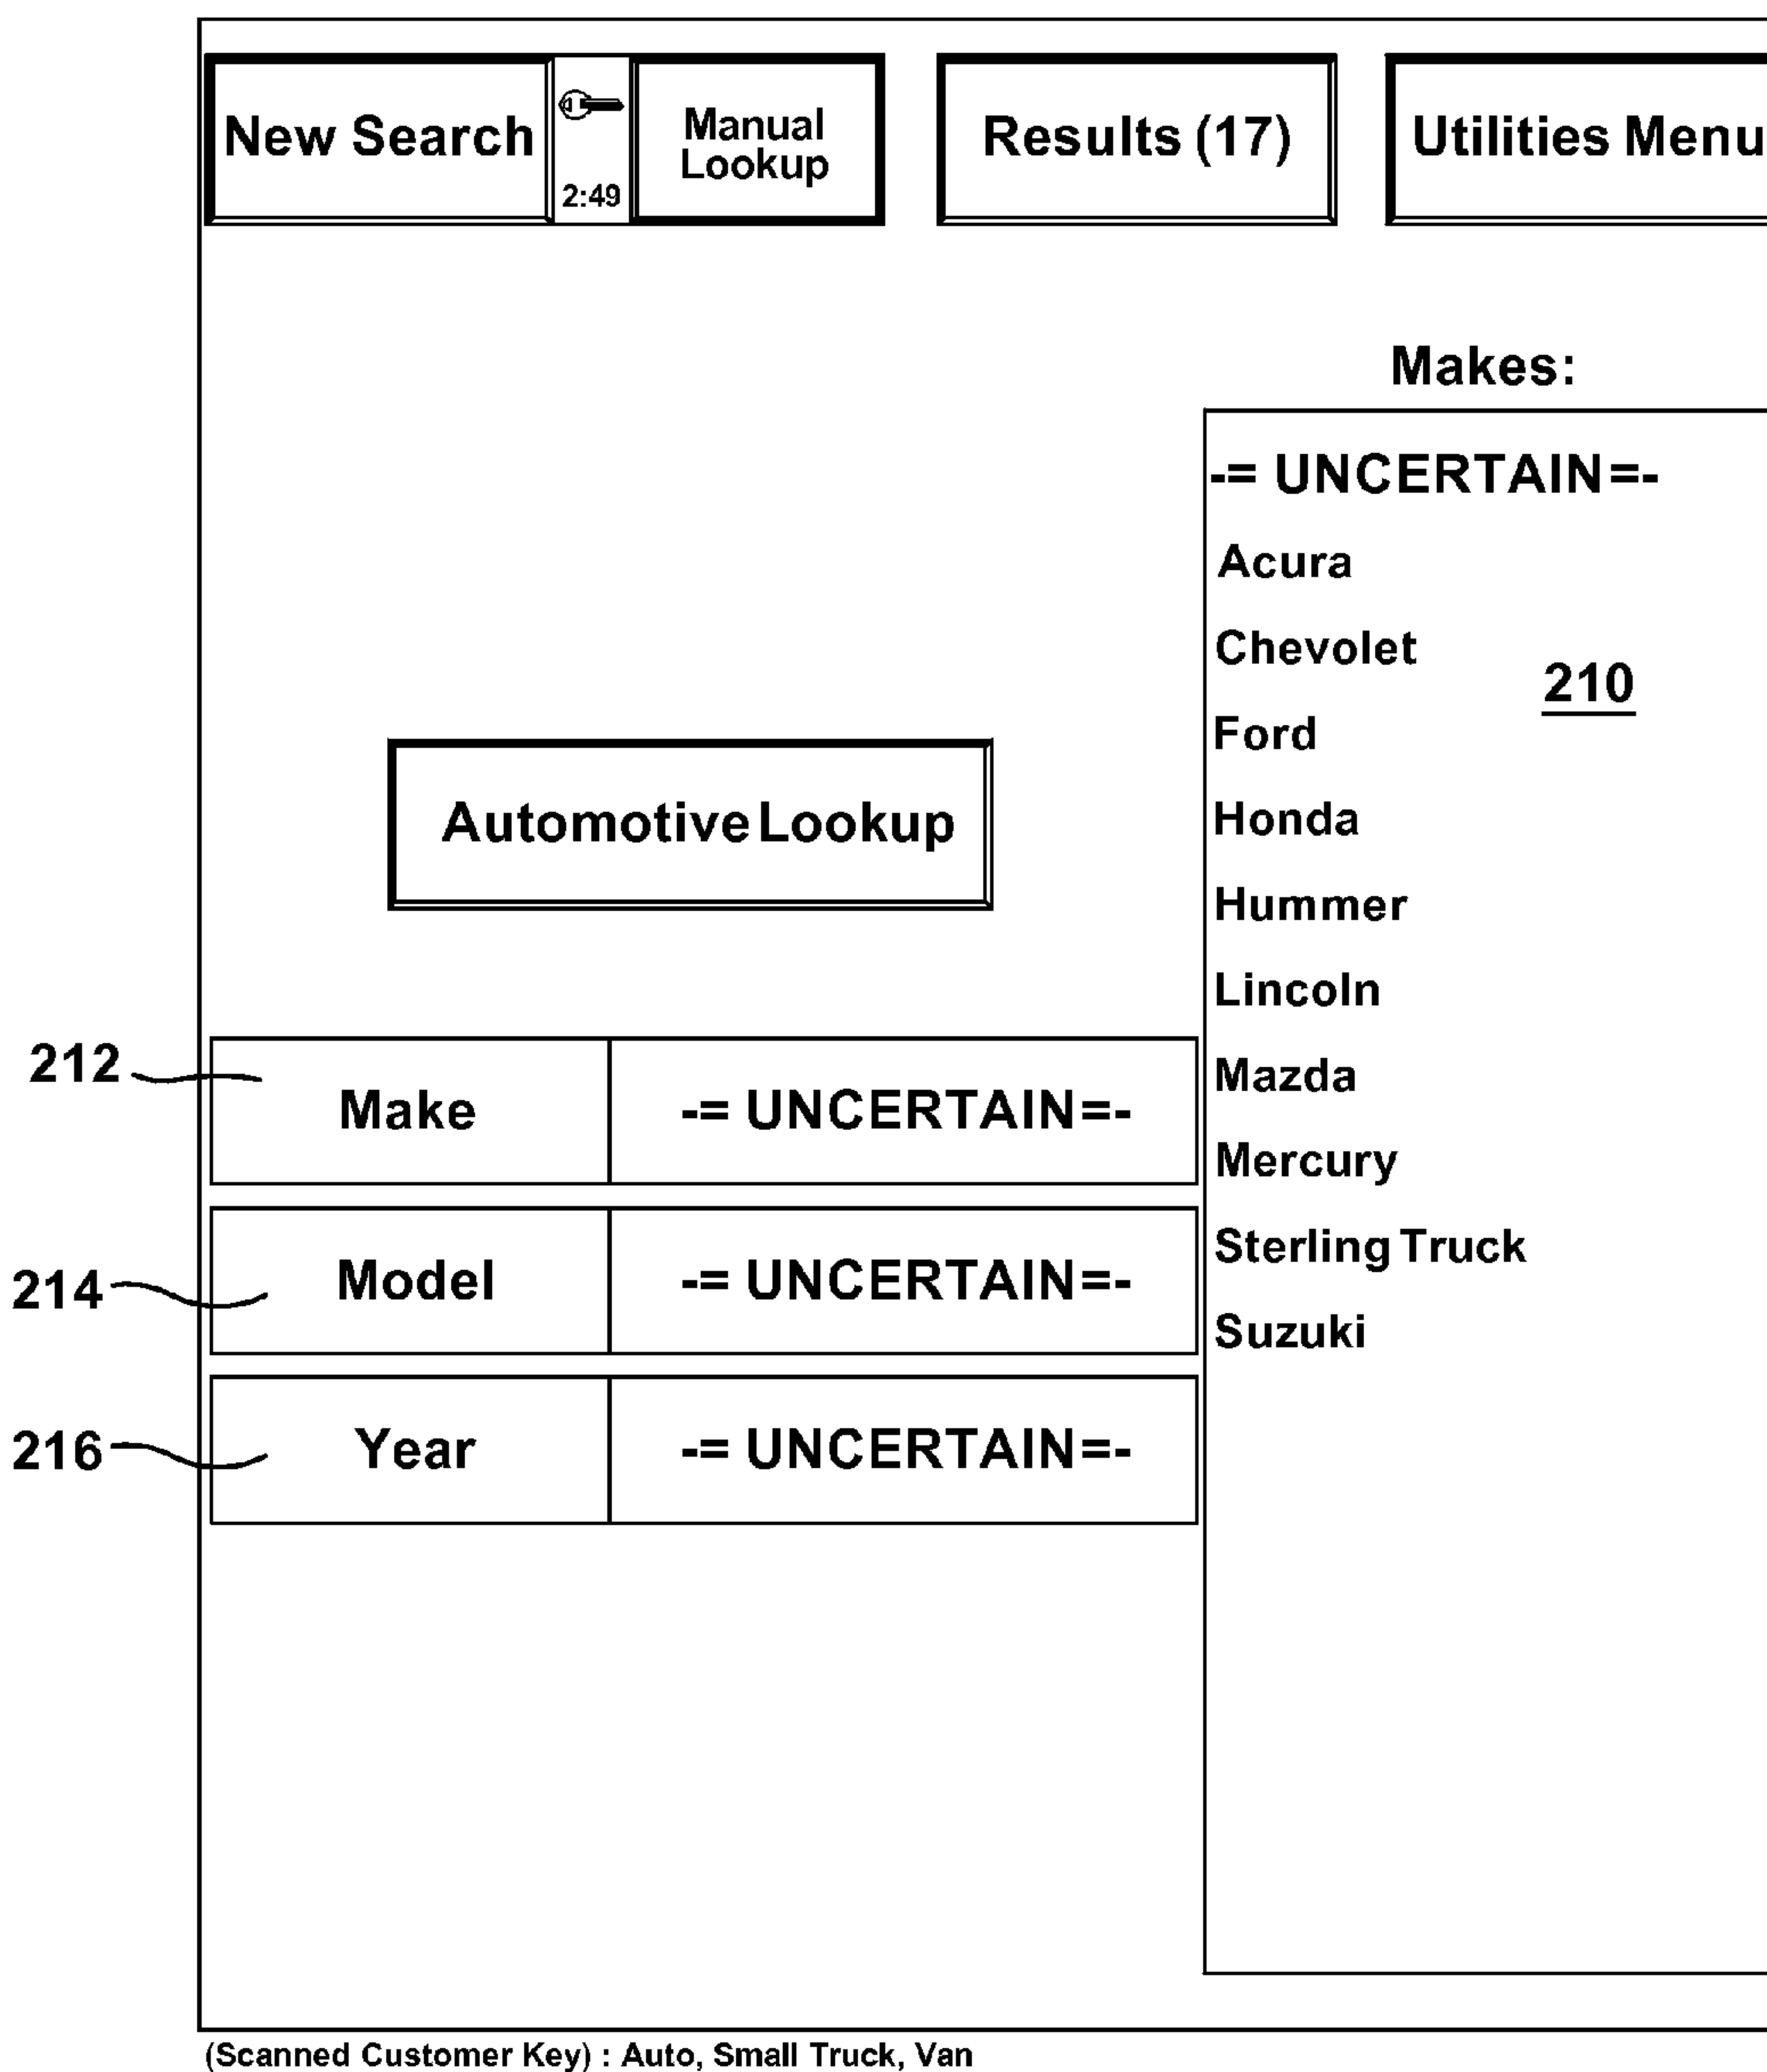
New Search

2:49

Manual Lookup

Results (17)

Utilities Menu

Makes:

-= UNCERTAIN=-
Acura
Chevolet
Ford
Honda
Hummer
Lincoln
Mazda
Mercury
Sterling Truck
Suzuki

210

Automotive Lookup

212

214

216

| Make | -= UNCERTAIN=- |
|---|---|
| Model | -= UNCERTAIN=- |
| Year | -= UNCERTAIN=- |

(Scanned Customer Key) : Auto, Small Truck, Van